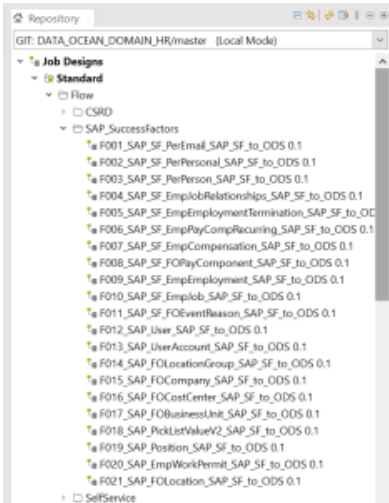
Repository

GIT: DATA_OCEAN_DOMAIN_HR/master (Local Mode)

Job Designs
Standard
Flow
CSRD
SAP_SuccessFactors
F001_SAP_SF_PerEmail_SAP_SF_to_ODS 0.1
F002_SAP_SF_PerPersonal_SAP_SF_to_ODS 0.1
F003_SAP_SF_PerPerson_SAP_SF_to_ODS 0.1
F004_SAP_SF_EmpJobRelationships_SAP_SF_to_ODS 0.1
F005_SAP_SF_EmpEmploymentTermination_SAP_SF_to_OD
F006_SAP_SF_EmpPayCompRecurring_SAP_SF_to_ODS 0.1
F007_SAP_SF_EmpCompensation_SAP_SF_to_ODS 0.1
F008_SAP_SF_FOPayComponent_SAP_SF_to_ODS 0.1
F009_SAP_SF_EmpEmployment_SAP_SF_to_ODS 0.1
F010_SAP_SF_EmpJob_SAP_SF_to_ODS 0.1
F011_SAP_SF_FOEventReason_SAP_SF_to_ODS 0.1
F012_SAP_User_SAP_SF_to_ODS 0.1
F013_SAP_UserAccount_SAP_SF_to_ODS 0.1
F014_SAP_FOLocationGroup_SAP_SF_to_ODS 0.1
F015_SAP_FOCompany_SAP_SF_to_ODS 0.1
F016_SAP_FOCostCenter_SAP_SF_to_ODS 0.1
F017_SAP_FOBusinessUnit_SAP_SF_to_ODS 0.1
F018_SAP_PickListValueV2_SAP_SF_to_ODS 0.1
F019_SAP_Position_SAP_SF_to_ODS 0.1
F020_SAP_EmpWorkPermit_SAP_SF_to_ODS 0.1
F021_SAP_FOLocation_SAP_SF_to_ODS 0.1
SelfService